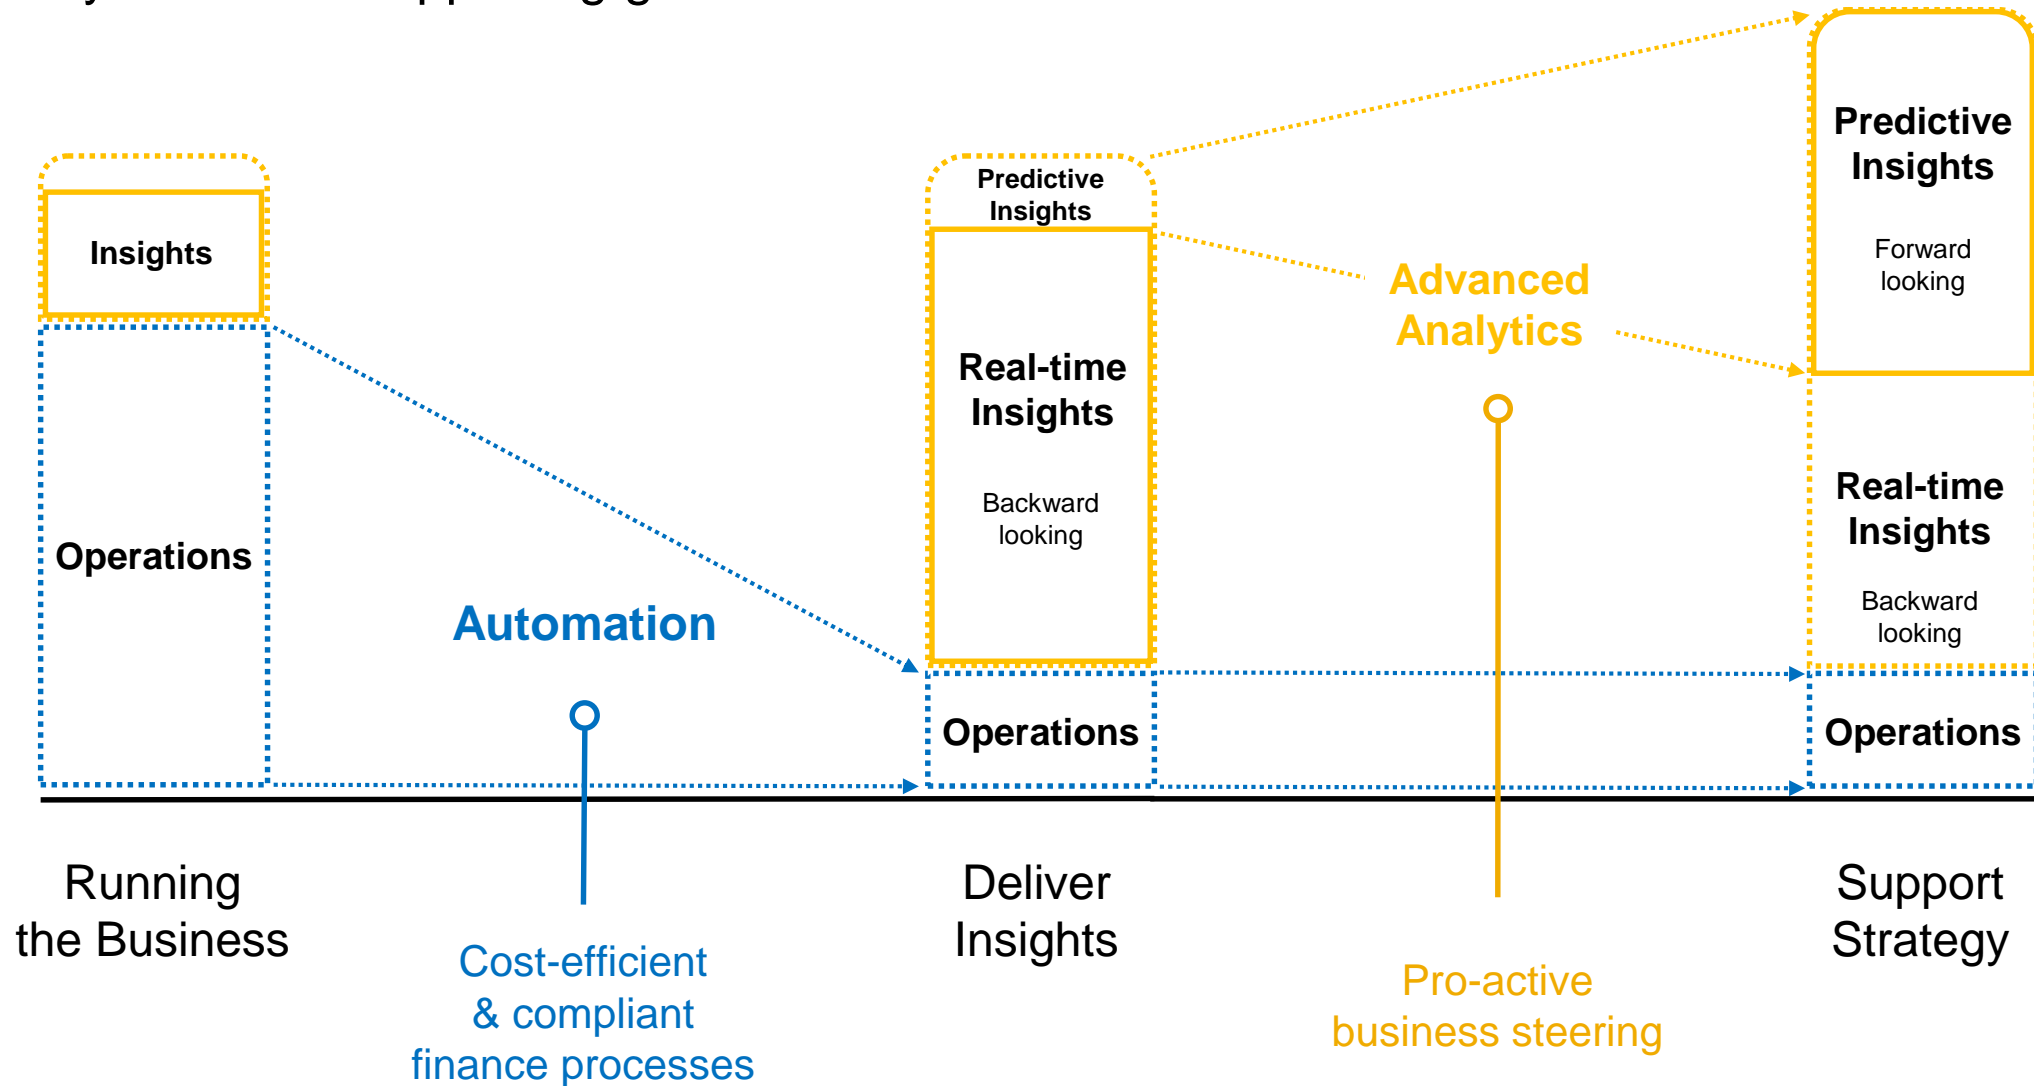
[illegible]

Insights

Operations

Automation

Cost-efficient & compliant finance processes

Predictive Insights

Real-time Insights

Backward looking

Operations

Advanced Analytics

Pro-active business steering

Predictive Insights

Forward looking

Real-time Insights

Backward looking

Operations

Running the Business

Deliver Insights

Support Strategy